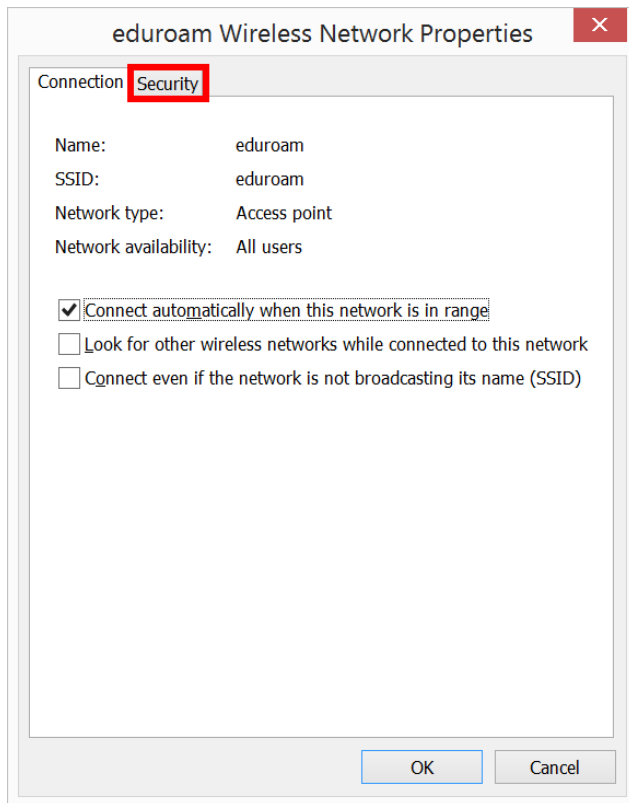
eduroam Wireless Network Properties

✕

Connection Security

Name: eduroam
SSID: eduroam
Network type: Access point
Network availability: All users

☑ Connect automatically when this network is in range
☐ Look for other wireless networks while connected to this network
☐ Connect even if the network is not broadcasting its name (SSID)

OK Cancel